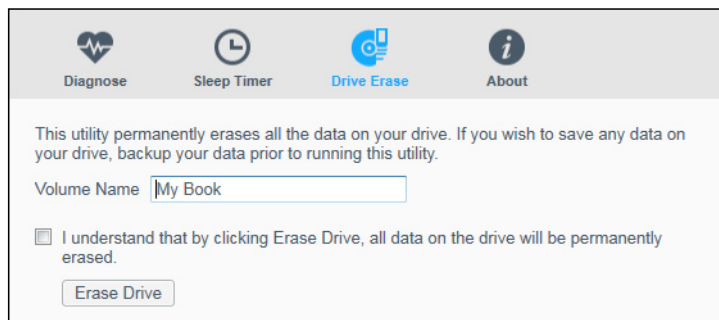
Diagnose
Sleep Timer
Drive Erase
About

This utility permanently erases all the data on your drive. If you wish to save any data on your drive, backup your data prior to running this utility.

Volume Name My Book

I understand that by clicking Erase Drive, all data on the drive will be permanently erased.

Erase Drive